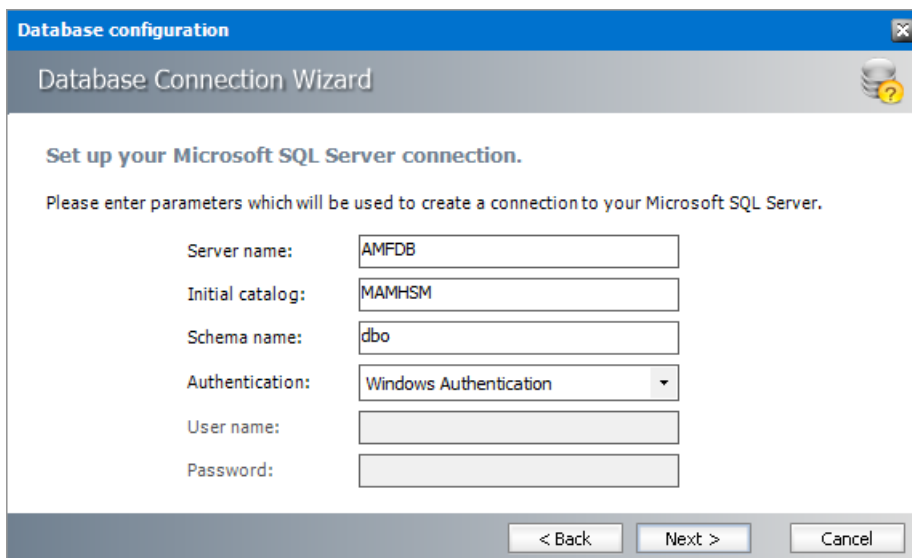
Database configuration

Database Connection Wizard

Set up your Microsoft SQL Server connection.

Please enter parameters which will be used to create a connection to your Microsoft SQL Server.

Server name: AMFDB

Initial catalog: MAMHSM

Schema name: dbo

Authentication: Windows Authentication

User name:

Password:

< Back Next > Cancel